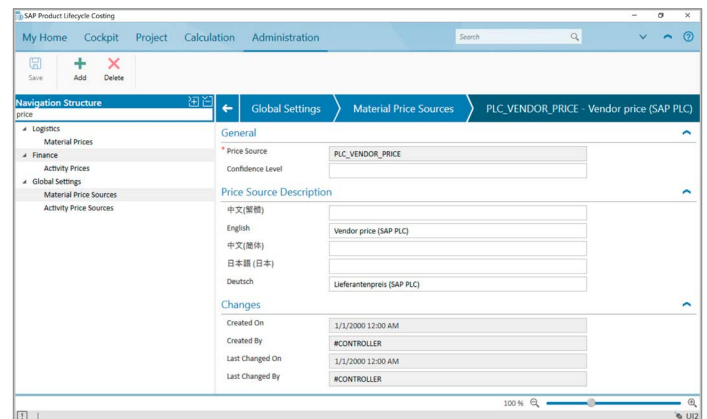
SAP Product Lifecycle Costing

My Home Cockpit Project Calculation Administration

Search

Save Add Delete

Navigation Structure

price

Logistics
Material Prices
Finance
Activity Prices
Global Settings
Material Price Sources
Activity Price Sources

Global Settings
Material Price Sources
PLC_VENDOR_PRICE - Vendor price (SAP PLC)

General

* Price Source PLC_VENDOR_PRICE
Confidence Level

Price Source Description

中文(繁體)
English Vendor price (SAP PLC)
中文(简体)
日本語 (日本)
Deutsch Lieferantenpreis (SAP PLC)

Changes

Created On 1/1/2000 12:00 AM
Created By #CONTROLLER
Last Changed On 1/1/2000 12:00 AM
Last Changed By #CONTROLLER

100 %

UI2